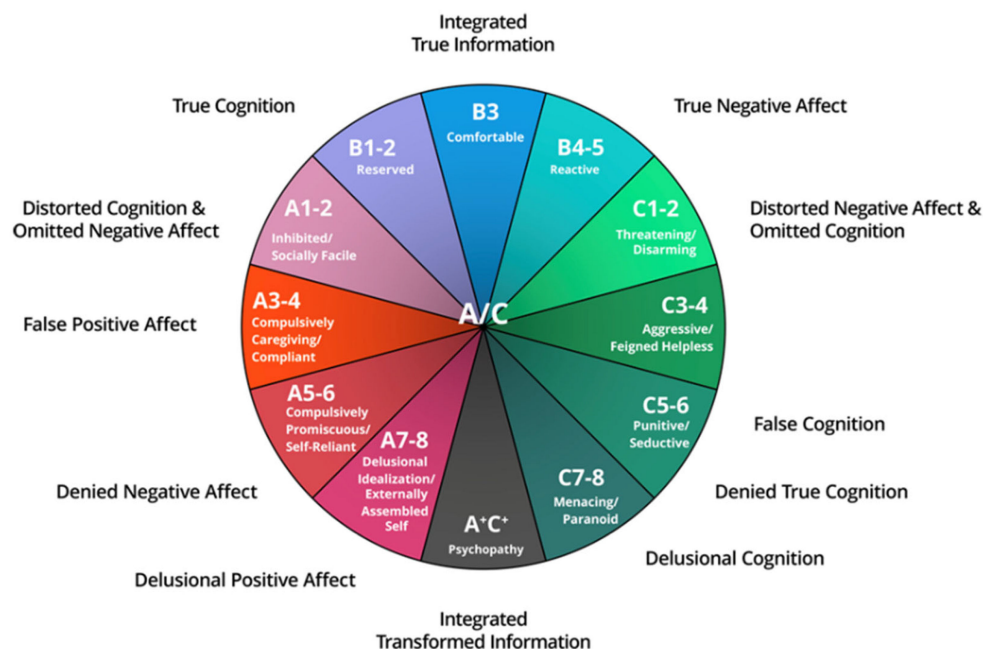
Integrated
True Information

True Cognition

B1-2
Reserved

B3
Comfortable

B4-5
Reactive

True Negative Affect

Distorted Cognition &
Omitted Negative Affect

A1-2
Inhibited/
Socially Facile

C1-2
Threatening/
Disarming

Distorted Negative Affect &
Omitted Cognition

False Positive Affect

A3-4
Compulsively
Caregiving/
Compliant

A/C

C3-4
Aggressive/
Feigned Helpless

A5-6
Compulsively
Promiscuous/
Self-Reliant

C5-6
Punitive/
Seductive

False Cognition

A7-8
Delusional
Idealization/
Externally
Assembled
Self

Denied Negative Affect

$A^+C^+$
Psychopathy

C7-8
Menacing/
Paranoid

Denied True Cognition

Delusional Cognition

Delusional Positive Affect

Integrated
Transformed Information